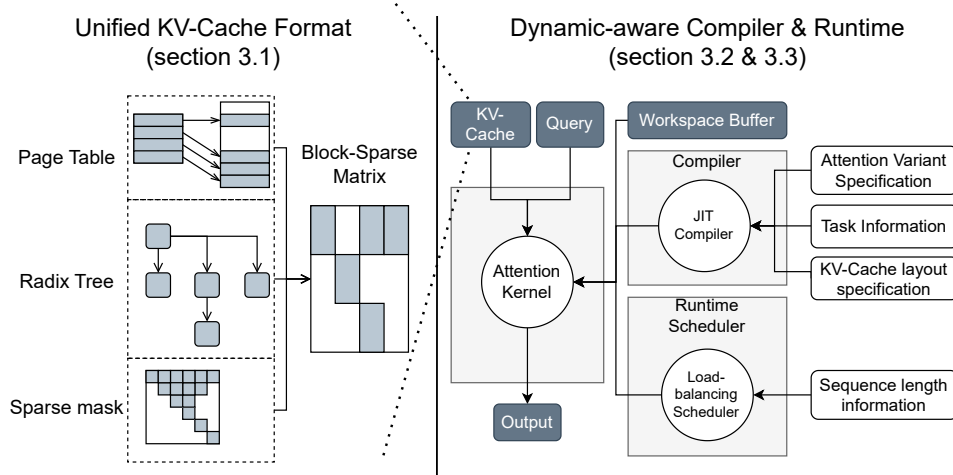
Unified KV-Cache Format
(section 3.1)

Dynamic-aware Compiler & Runtime
(section 3.2 & 3.3)

Page Table

Radix Tree

Sparse mask

Block-Sparse Matrix

KV-Cache

Query

Workspace Buffer

Compiler

JIT Compiler

Attention Variant Specification

Task Information

KV-Cache layout specification

Attention Kernel

Runtime Scheduler

Load-balancing Scheduler

Sequence length information

Output